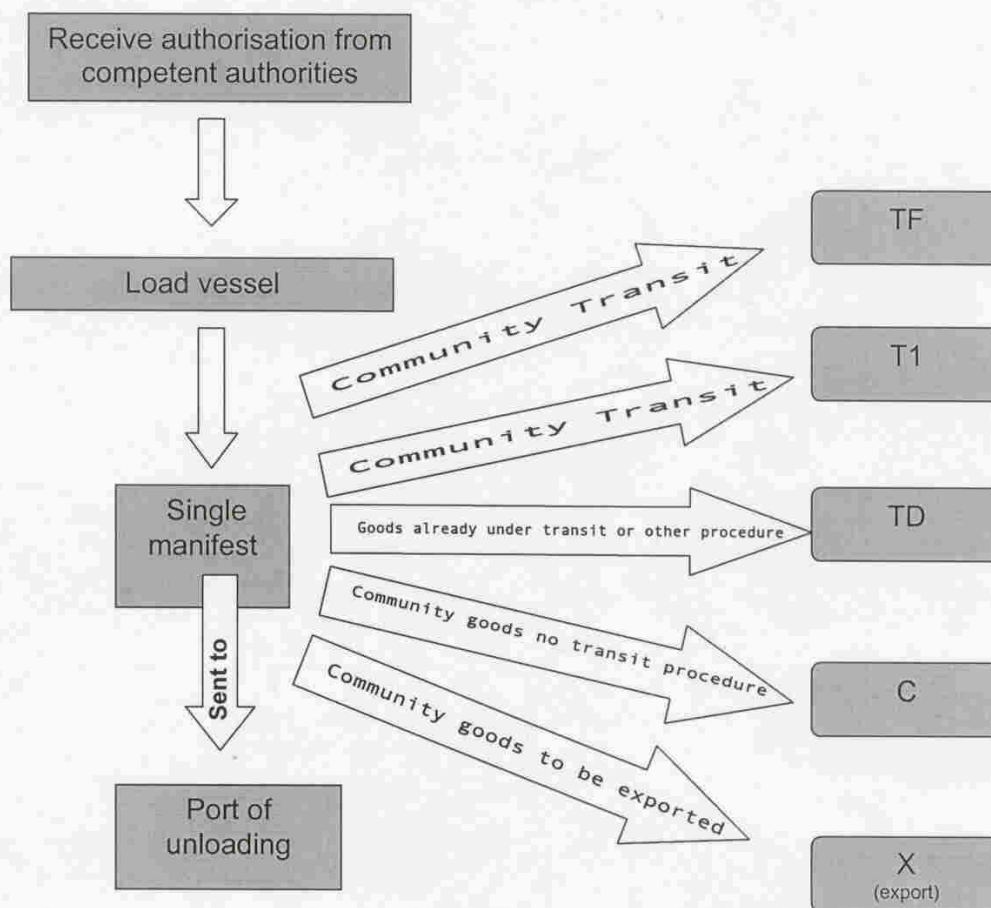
Receive authorisation from competent authorities

Load vessel

Single manifest

Sent to

Port of unloading

Community Transit

Community Transit

Goods already under transit or other procedure

Community goods no transit procedure

Community goods to be exported

TF

T1

TD

C

X
(export)